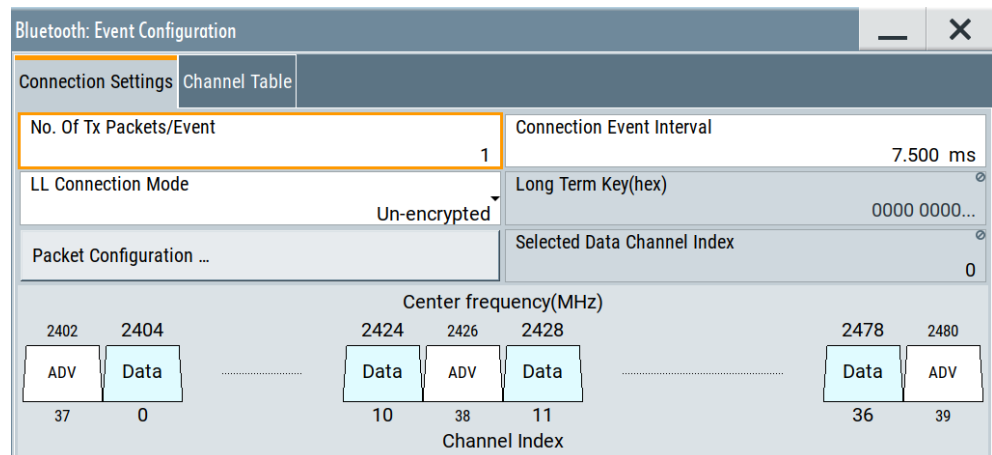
Bluetooth: Event Configuration

Connection Settings
Channel Table

No. Of Tx Packets/Event
1

Connection Event Interval
7.500 ms

LL Connection Mode
Un-encrypted

Long Term Key(hex)
0000 0000...

Packet Configuration ...

Selected Data Channel Index
0

Center frequency(MHz)

2402 2404 2424 2426 2428 2478 2480

ADV Data Data ADV Data Data ADV

37 0 10 38 11 36 39

Channel Index